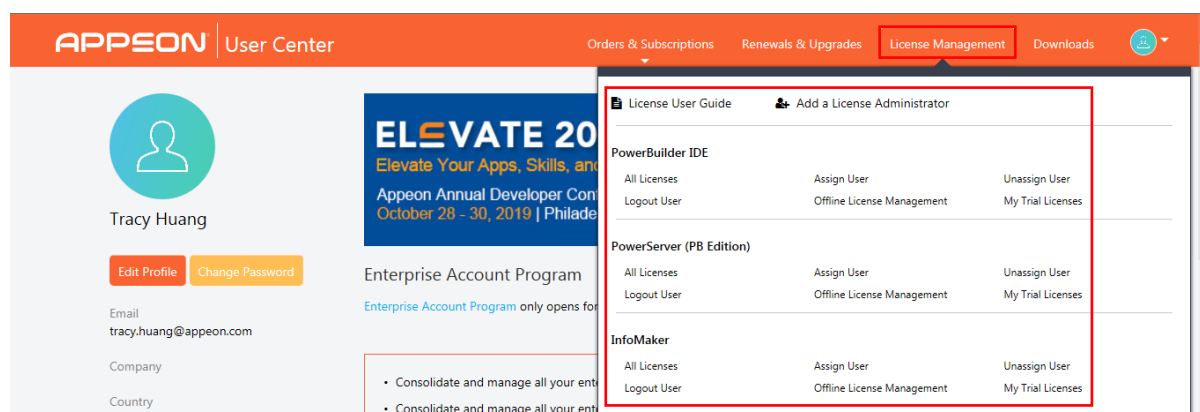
APPEON | User Center

Orders & Subscriptions Renewals & Upgrades License Management Downloads

Tracy Huang

Edit Profile Change Password

Email
tracy.huang@appeon.com

Company

Country

ELEVATE 20
Elevate Your Apps, Skills, and
Appeon Annual Developer Con
October 28 - 30, 2019 | Philade

Enterprise Account Program

Enterprise Account Program only opens fo

• Consolidate and manage all your ent
• Consolidate and manage all your ent

License User Guide Add a License Administrator

PowerBuilder IDE

All Licenses Assign User Unassign User
Logout User Offline License Management My Trial Licenses

PowerServer (PB Edition)

All Licenses Assign User Unassign User
Logout User Offline License Management My Trial Licenses

InfoMaker

All Licenses Assign User Unassign User
Logout User Offline License Management My Trial Licenses